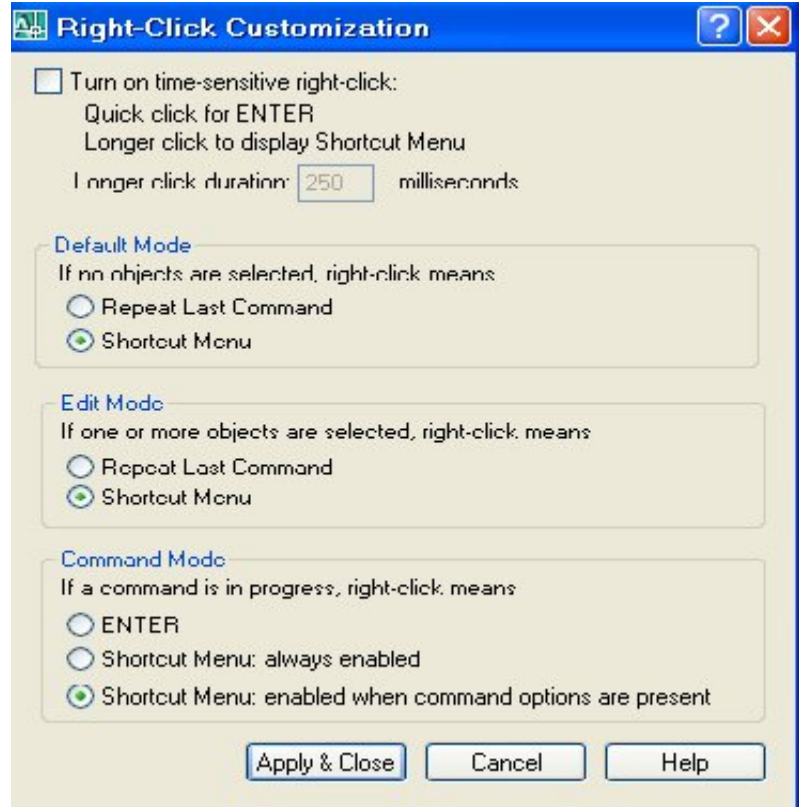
Right-Click Customization

Turn on time-sensitive right-click:
Quick click for ENTER
Longer click to display Shortcut Menu

Longer click duration: 250 milliseconds

Default Mode
If no objects are selected, right-click means
Repeat Last Command
Shortcut Menu

Edit Mode
If one or more objects are selected, right-click means
Repeat Last Command
Shortcut Menu

Command Mode
If a command is in progress, right-click means
ENTER
Shortcut Menu: always enabled
Shortcut Menu: enabled when command options are present

Apply & Close
Cancel
Help